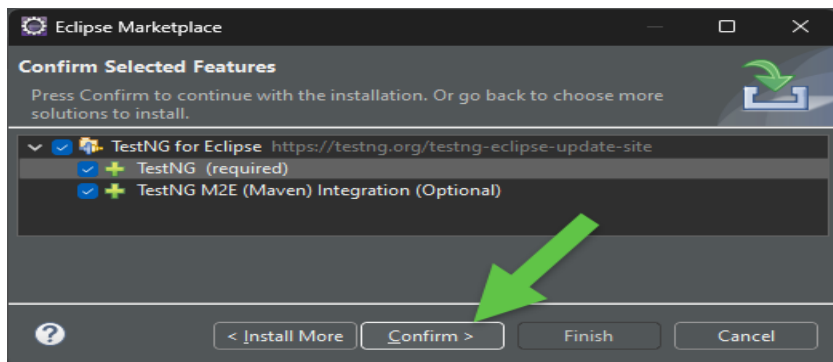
Eclipse Marketplace

Confirm Selected Features

Press Confirm to continue with the installation. Or go back to choose more solutions to install.

TestNG for Eclipse https://testng.org/testng-eclipse-update-site
TestNG (required)
TestNG M2E (Maven) Integration (Optional)

?
< Install More
Confirm >
Finish
Cancel